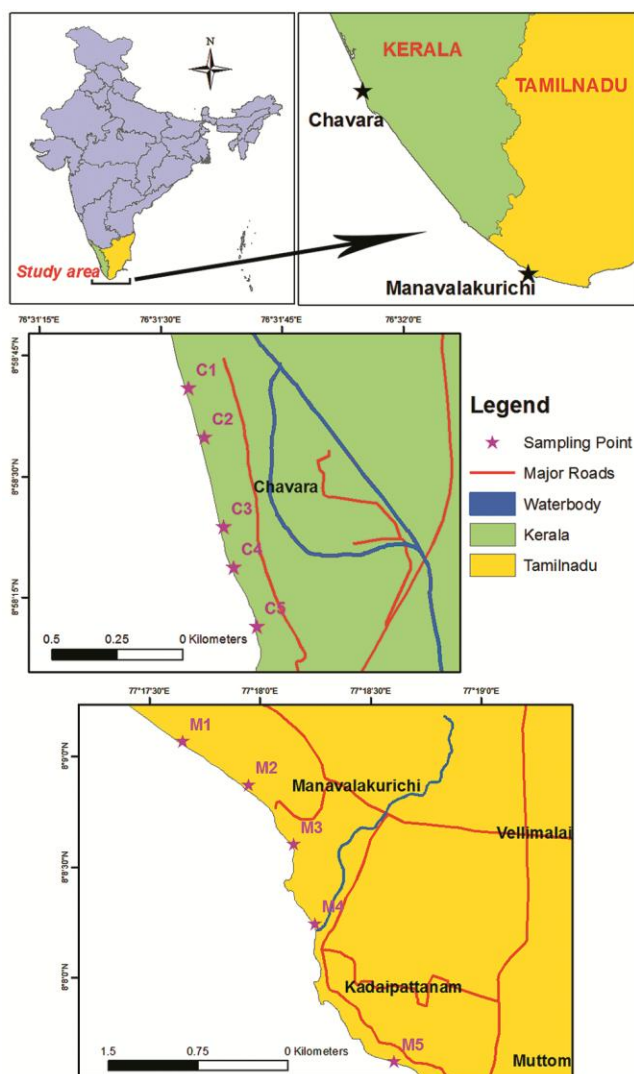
N

Study area

KERALA

TAMILNADU

Chavara

Manavalakurichi

76°31'15"E 76°31'30"E 76°31'45"E 76°32'0"E

8°58'45"N

8°58'30"N

8°58'15"N

C1

C2

Chavara

C3

C4

C5

0.5 0.25 0 Kilometers

Legend

Sampling Point

Major Roads

Waterbody

Kerala

Tamilnadu

77°17'30"E 77°18'0"E 77°18'30"E 77°19'0"E

8°9'0"N

8°8'30"N

8°8'0"N

M1

M2

Manavalakurichi

M3

Vellimalai

M4

Kadaipattanam

M5

Muttom

1.5 0.75 0 Kilometers